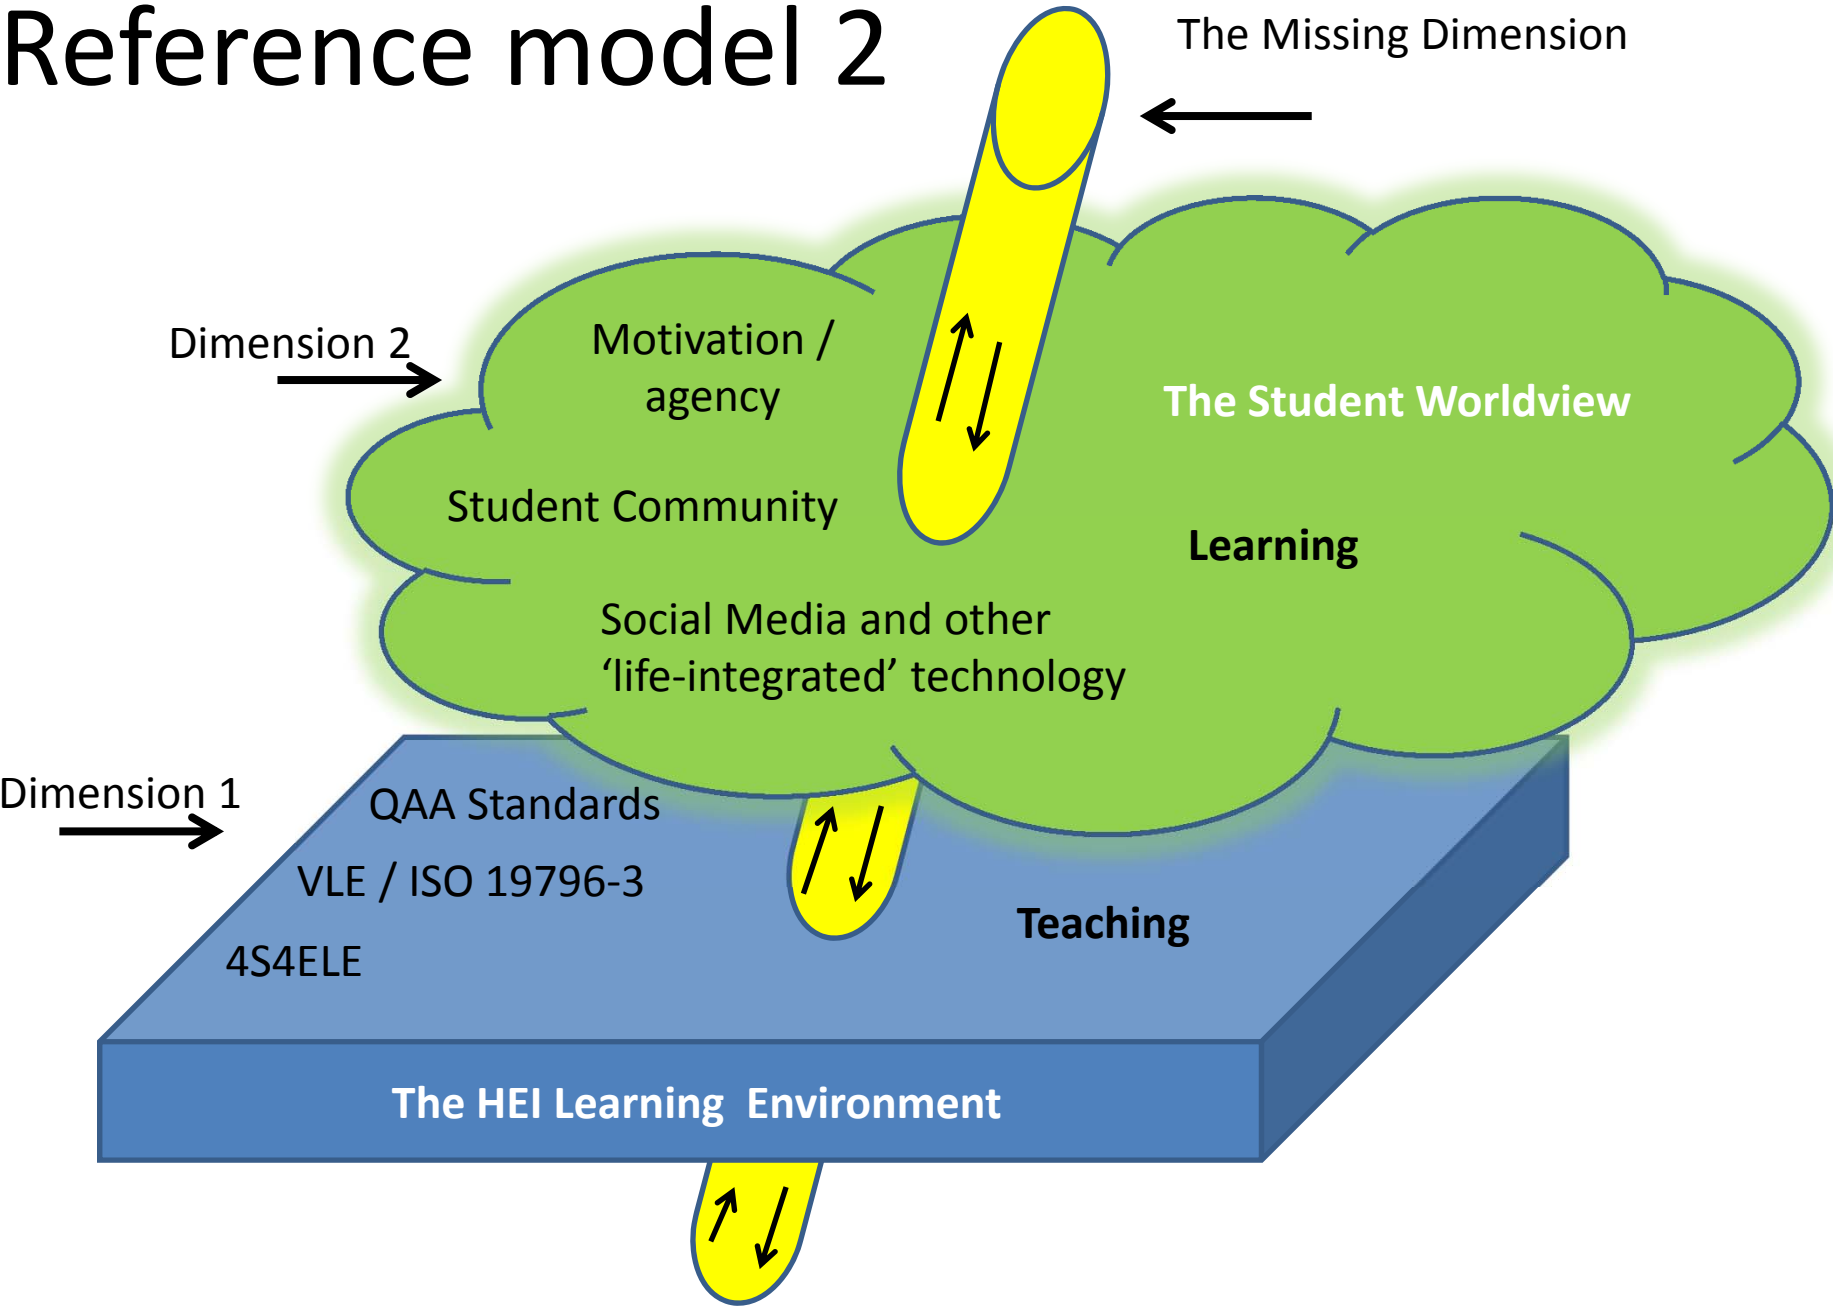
Reference model 2

The Missing Dimension

Dimension 2

Motivation / agency

The Student Worldview

Student Community

Learning

Social Media and other ‘life-integrated’ technology

Dimension 1

QAA Standards

VLE / ISO 19796-3

Teaching

4S4ELE

The HEI Learning Environment